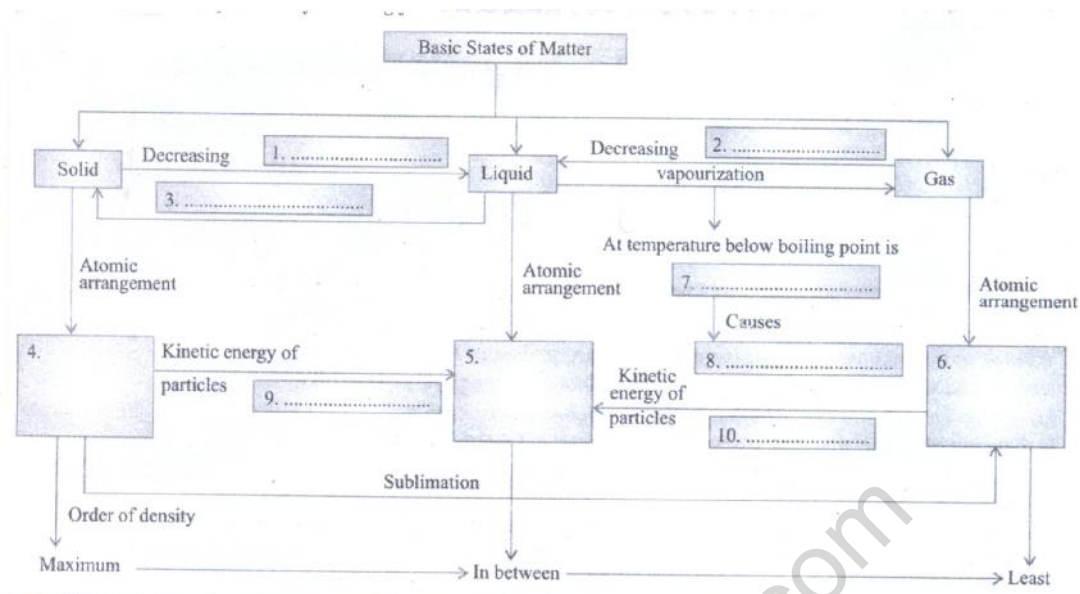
Basic States of Matter

Solid

Decreasing

1. ..............................

Liquid

Decreasing

2. ..............................

vapourization

Gas

3. ..............................

At temperature below boiling point is

7. ..............................

Causes

8. ..............................

Atomic arrangement

Atomic arrangement

Atomic arrangement

4.

Kinetic energy of particles

9. ..............................

5.

Kinetic energy of particles

10. ..............................

6.

Sublimation

Order of density

Maximum

In between

Least